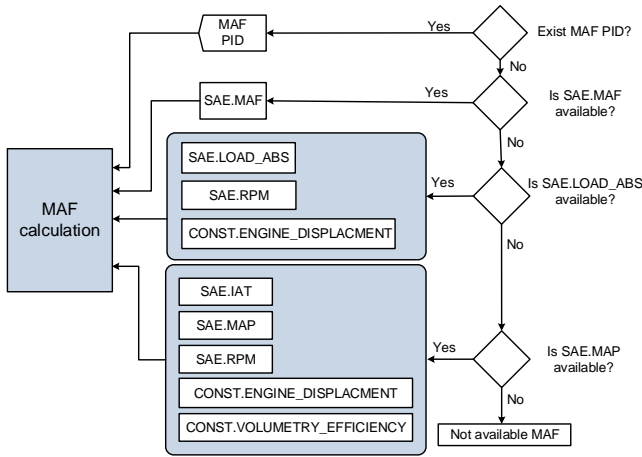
MAF PID

Yes

Exist MAF PID?

No

SAE.MAF

Yes

Is SAE.MAF available?

No

MAF calculation

SAE.LOAD_ABS

SAE.RPM

CONST.ENGINE_DISPLACMENT

Yes

Is SAE.LOAD_ABS available?

No

SAE.IAT

SAE.MAP

SAE.RPM

CONST.ENGINE_DISPLACMENT

CONST.VOLUMETRY_EFFICIENCY

Yes

Is SAE.MAP available?

No

Not available MAF